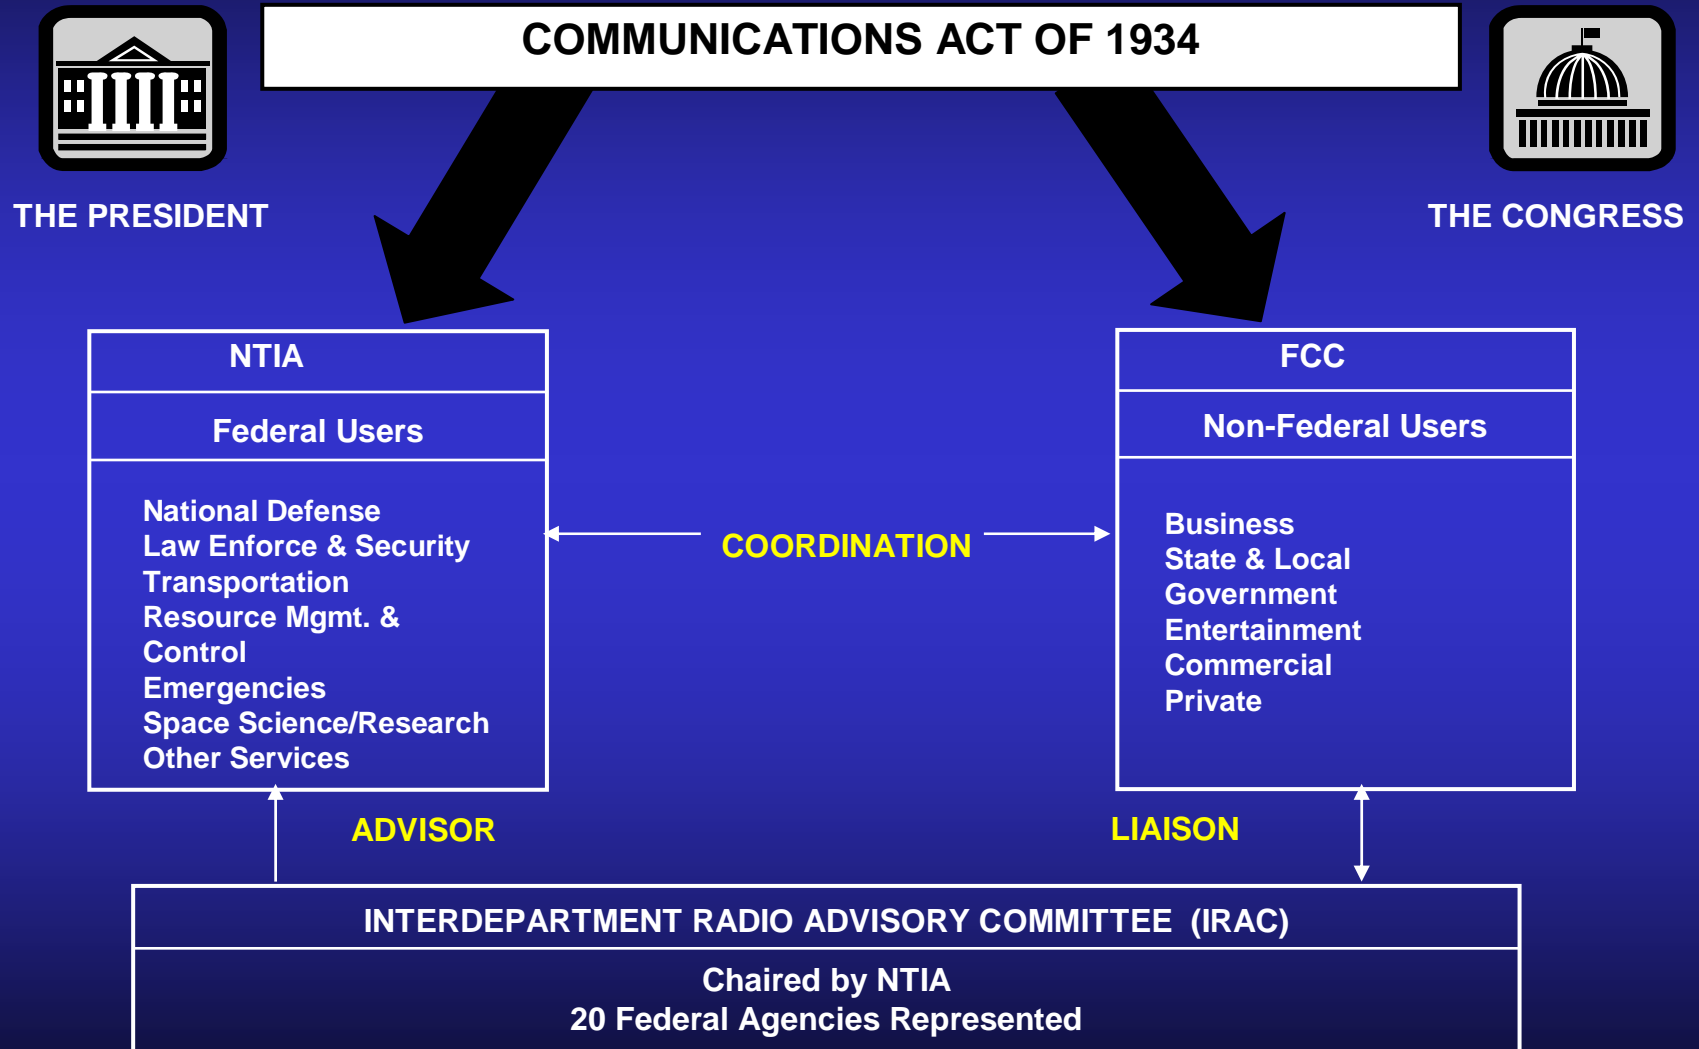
COMMUNICATIONS ACT OF 1934

THE PRESIDENT

THE CONGRESS

NTIA

Federal Users

National Defense
Law Enforce & Security
Transportation
Resource Mgmt. & Control
Emergencies
Space Science/Research
Other Services

COORDINATION

FCC

Non-Federal Users

Business
State & Local Government
Entertainment
Commercial
Private

ADVISOR

LIAISON

INTERDEPARTMENT RADIO ADVISORY COMMITTEE (IRAC)

Chaired by NTIA
20 Federal Agencies Represented